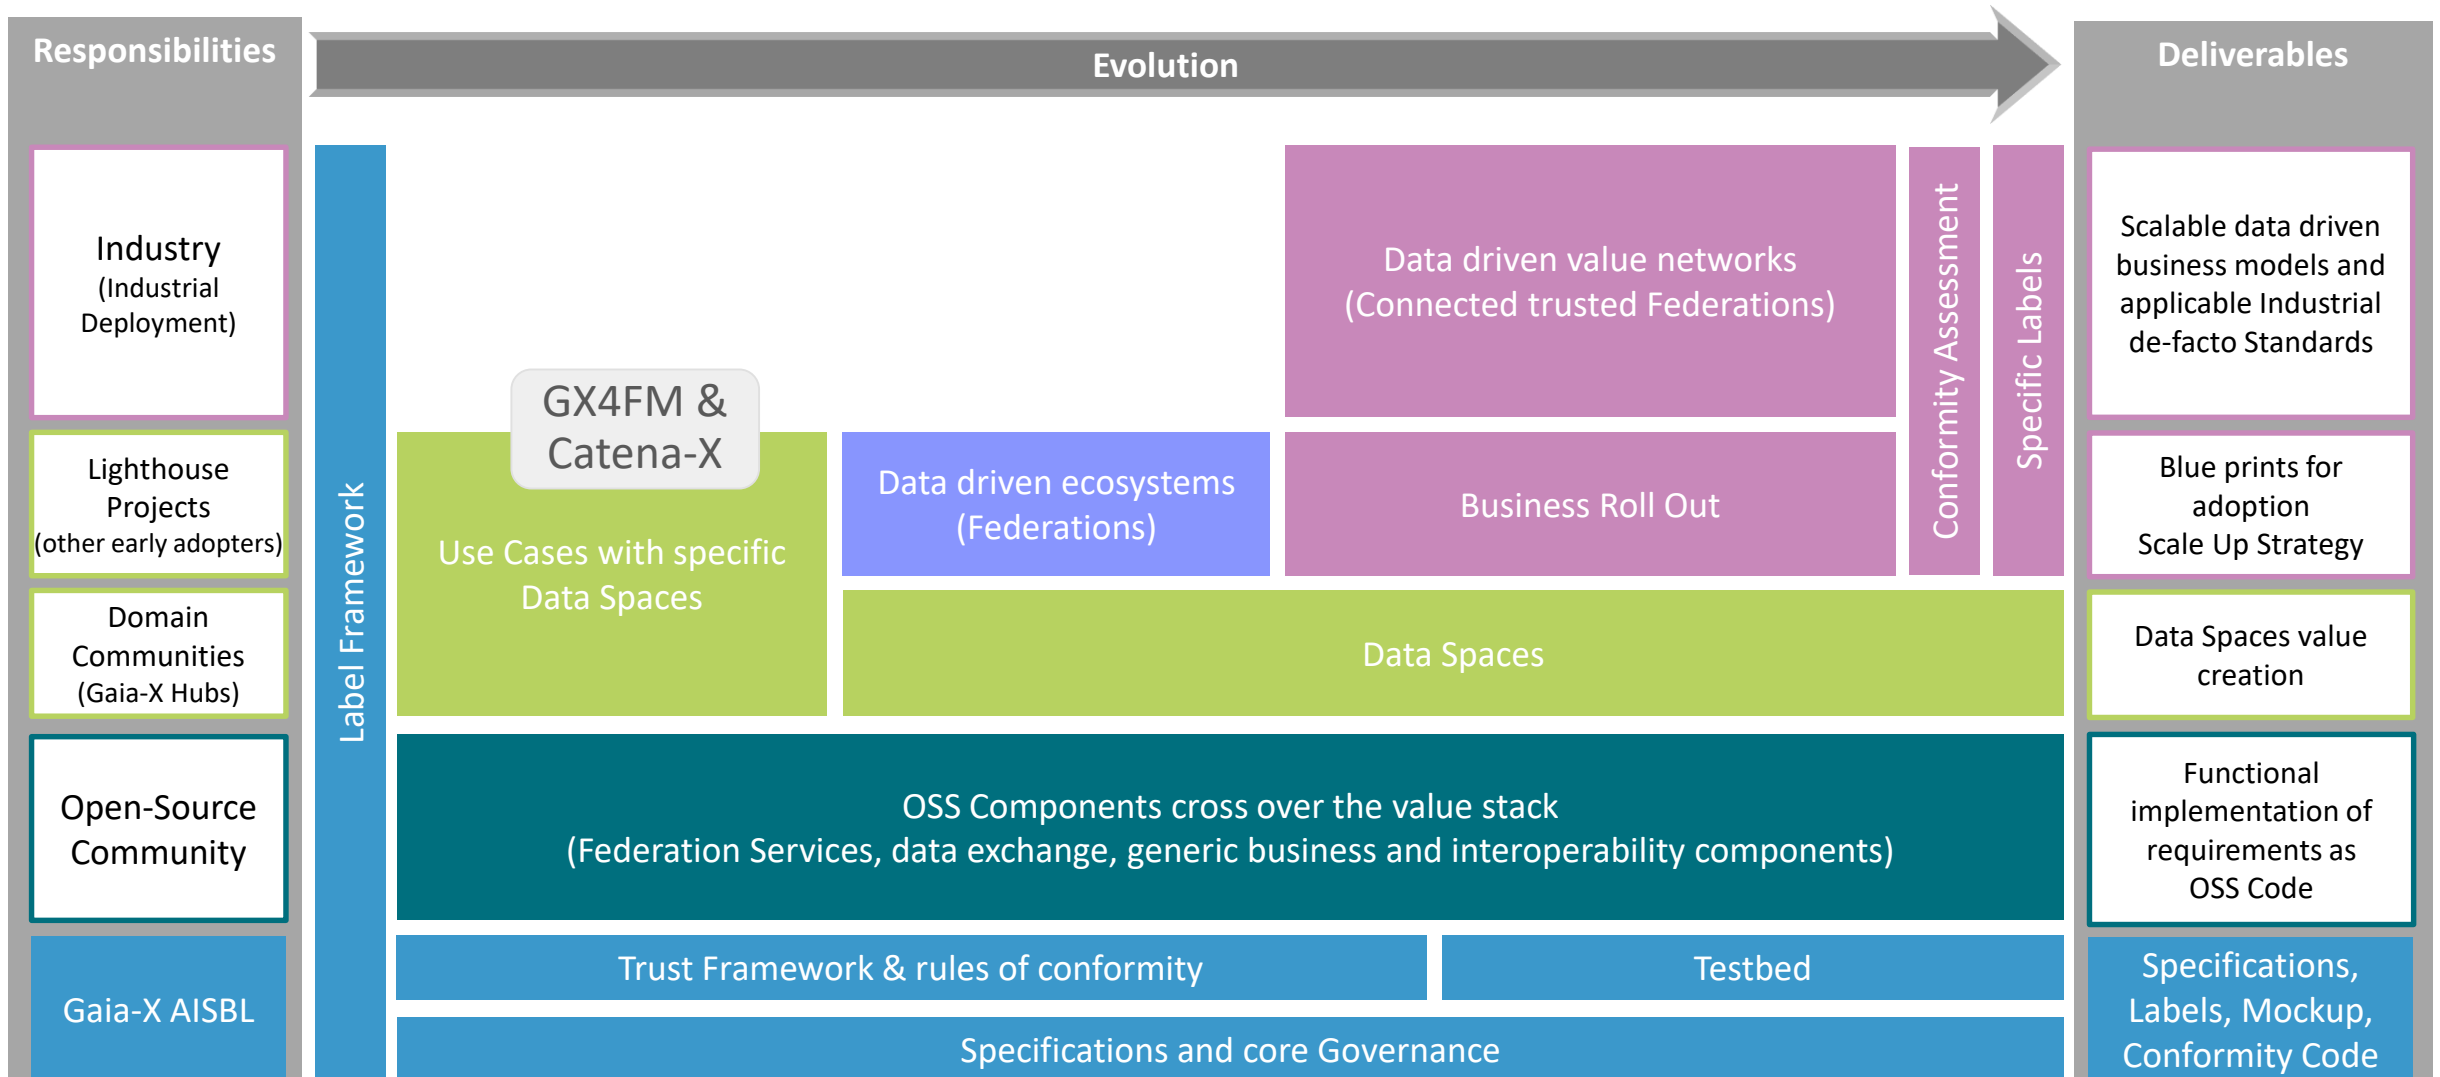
Responsibilities

Evolution

Deliverables

Industry
(Industrial Deployment)

Lighthouse Projects
(other early adopters)

Domain Communities
(Gaia-X Hubs)

Open-Source Community

Gaia-X AISBL

Label Framework

Data driven value networks
(Connected trusted Federations)

Conformity Assessment

Specific Labels

GX4FM & Catena-X

Use Cases with specific Data Spaces

Data driven ecosystems
(Federations)

Business Roll Out

Data Spaces

OSS Components cross over the value stack
(Federation Services, data exchange, generic business and interoperability components)

Trust Framework & rules of conformity

Testbed

Specifications and core Governance

Scalable data driven business models and applicable Industrial de-facto Standards

Blue prints for adoption
Scale Up Strategy

Data Spaces value creation

Functional implementation of requirements as OSS Code

Specifications, Labels, Mockup, Conformity Code